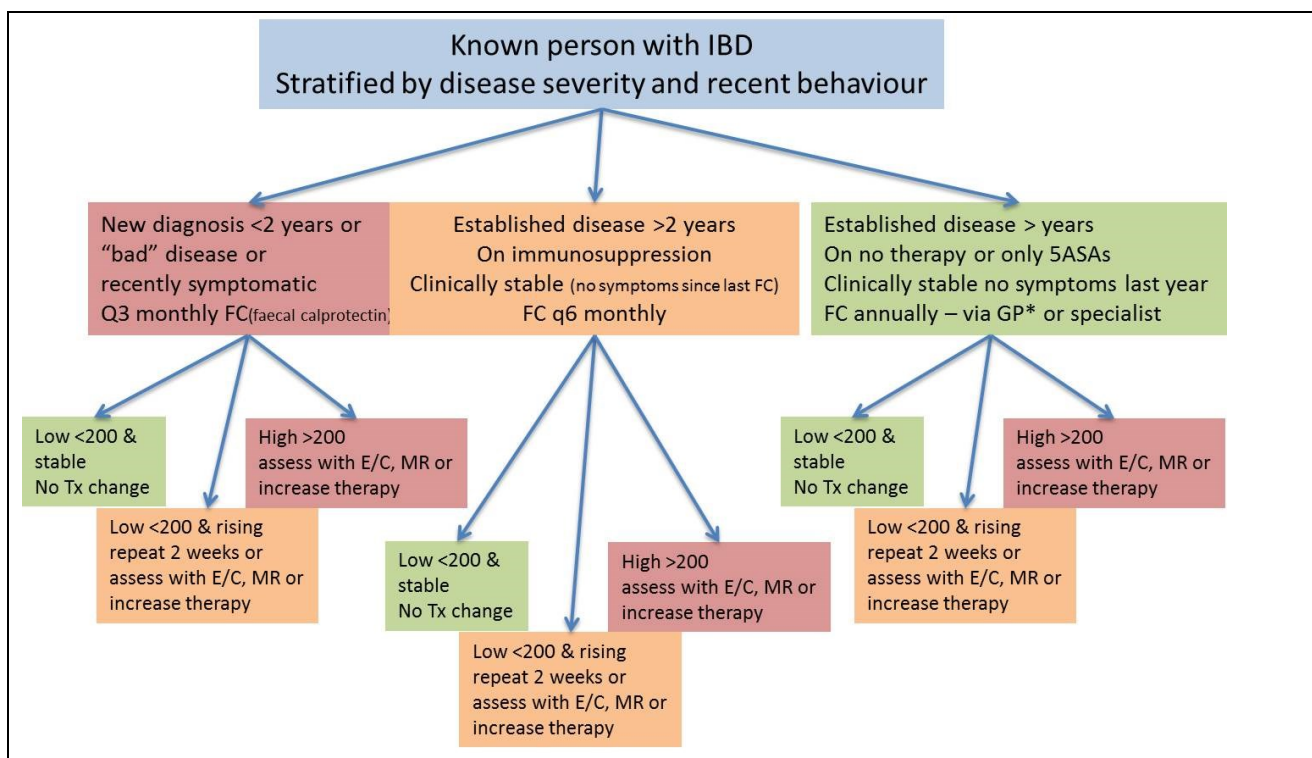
Known person with IBD
Stratified by disease severity and recent behaviour

New diagnosis <2 years or "bad" disease or recently symptomatic
Q3 monthly FC(faecal calprotectin)

Established disease >2 years
On immunosuppression
Clinically stable (no symptoms since last FC)
FC q6 monthly

Established disease > years
On no therapy or only 5ASAs
Clinically stable no symptoms last year
FC annually – via GP* or specialist

Low <200 & stable
No Tx change

High >200
assess with E/C, MR or increase therapy

Low <200 & rising
repeat 2 weeks or assess with E/C, MR or increase therapy

Low <200 & stable
No Tx change

High >200
assess with E/C, MR or increase therapy

Low <200 & rising
repeat 2 weeks or assess with E/C, MR or increase therapy

Low <200 & stable
No Tx change

High >200
assess with E/C, MR or increase therapy

Low <200 & rising
repeat 2 weeks or assess with E/C, MR or increase therapy